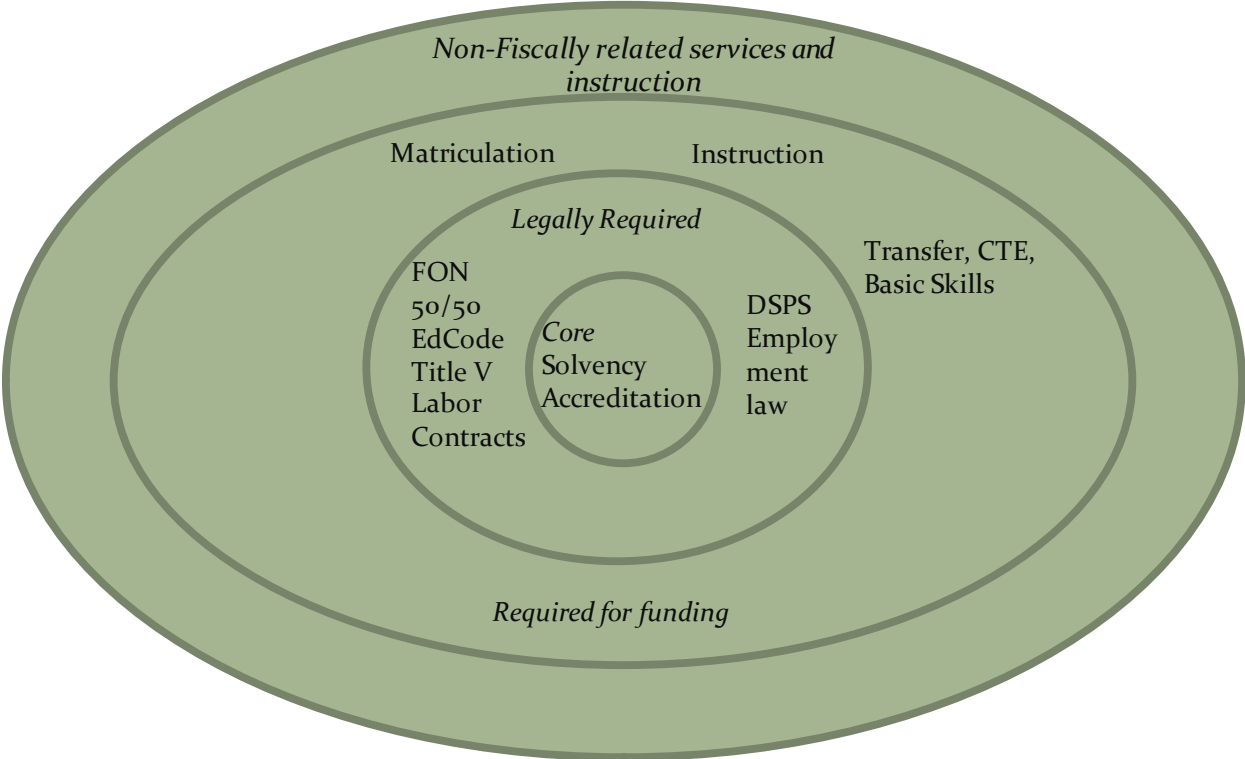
Non-Fiscally related services and instruction

Matriculation

Instruction

Legally Required

Transfer, CTE, Basic Skills

FON
50/50
EdCode
Title V
Labor
Contracts

Core
Solvency
Accreditation

DSPS
Employ
ment
law

Required for funding